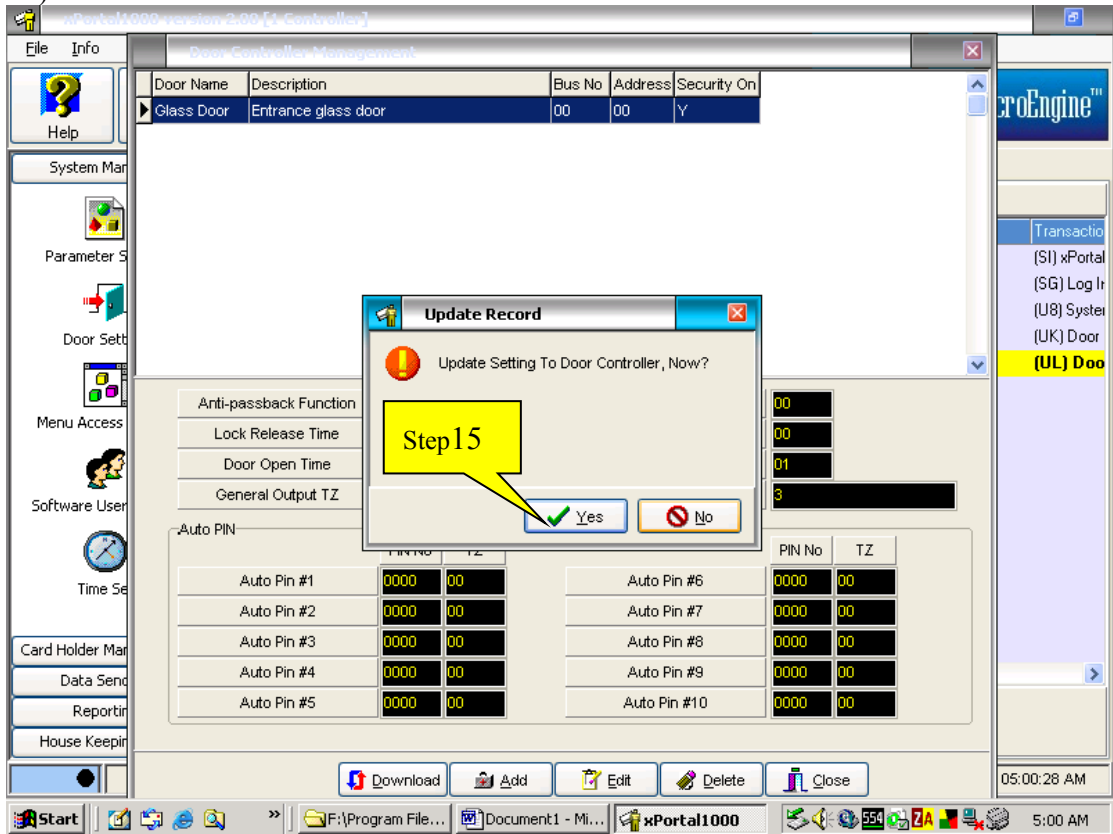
xPortal1000 Version 2.00 [1 Controller]

File Info

Help

System Man

Parameter S

Door Sett

Menu Access

Software User

Time Se

Card Holder Man

Data Send

Reportin

House Keepin

Door Controller Management

| Door Name | Description | Bus No | Address | Security On |
|---|---|---|---|---|
| Glass Door | Entrance glass door | 00 | 00 | Y |

croEngine™

Transactio

(SI) xPortal

(SG) Log In

(U8) Syster

(UK) Door

(UL) Doo

Update Record

Update Setting To Door Controller, Now?

Step15

Yes

No

Anti-passback Function | 00

Lock Release Time | 00

Door Open Time | 01

General Output TZ | 3

Auto PIN

| | PIN No | TZ |
|---|---|---|
| Auto Pin #1 | 0000 | 00 |
| Auto Pin #2 | 0000 | 00 |
| Auto Pin #3 | 0000 | 00 |
| Auto Pin #4 | 0000 | 00 |
| Auto Pin #5 | 0000 | 00 |

| | PIN No | TZ |
|---|---|---|
| Auto Pin #6 | 0000 | 00 |
| Auto Pin #7 | 0000 | 00 |
| Auto Pin #8 | 0000 | 00 |
| Auto Pin #9 | 0000 | 00 |
| Auto Pin #10 | 0000 | 00 |

Download Add Edit Delete Close

05:00:28 AM

Start F:\Program File... Document1 - Mi... xPortal1000 5:00 AM